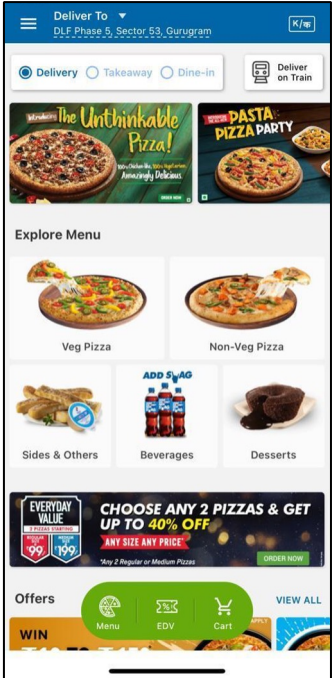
Deliver To
DLF Phase 5, Sector 53, Gurugram

K/हि

Delivery
Takeaway
Dine-in

Deliver on Train

Introducing The Unthinkable Pizza!
100% Chicken-like, 100% Vegetarian
Amazingly Delicious
ORDER NOW

PASTA PIZZA PARTY

Explore Menu

Veg Pizza

Non-Veg Pizza

ADD SWAG

Sides & Others

Beverages

Desserts

EVERYDAY VALUE
2 PIZZAS STARTING
99
199
CHOOSE ANY 2 PIZZAS & GET UP TO 40% OFF
ANY SIZE ANY PRICE*
*Any 2 Regular or Medium Pizzas
ORDER NOW

Offers
VIEW ALL

WIN

Menu
EDV
Cart